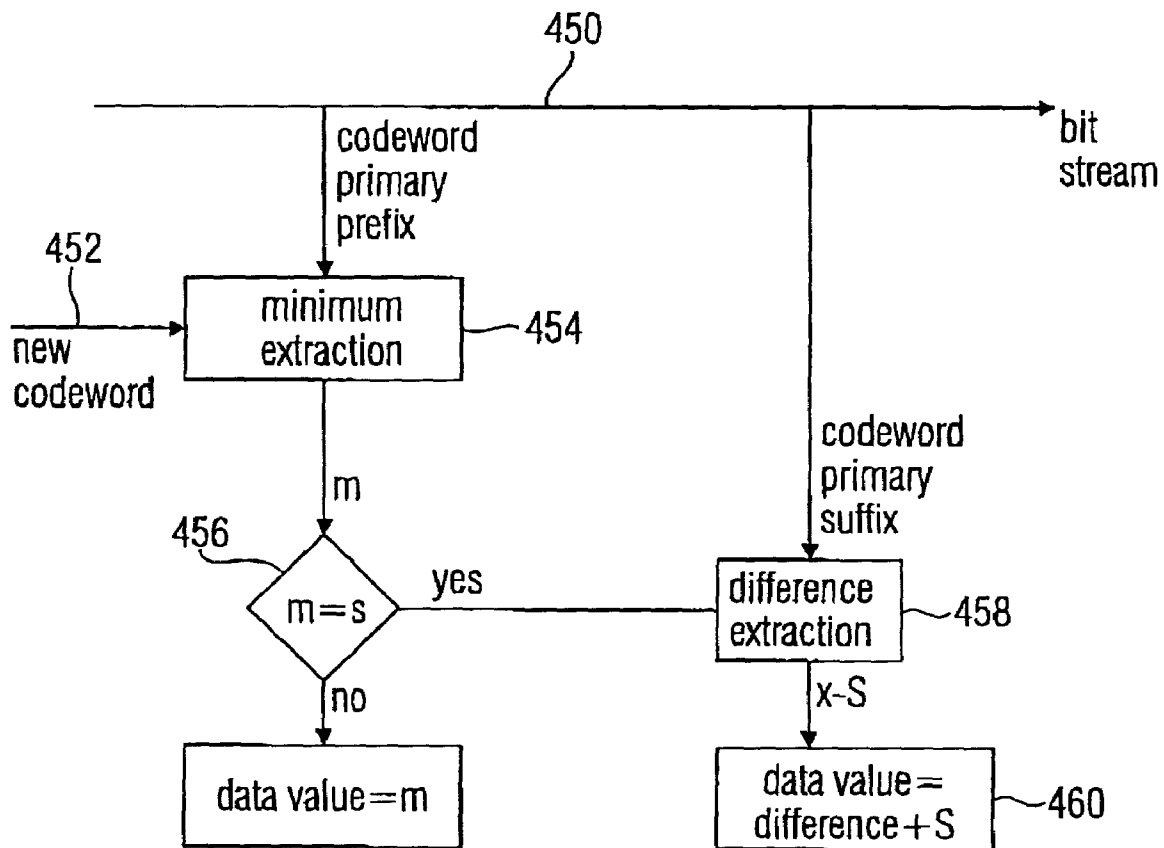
450

bit stream

codeword primary prefix

452

new codeword

minimum extraction

454

m

456

m=s

yes

no

codeword primary suffix

difference extraction

458

x-S

data value=m

data value= difference+S

460